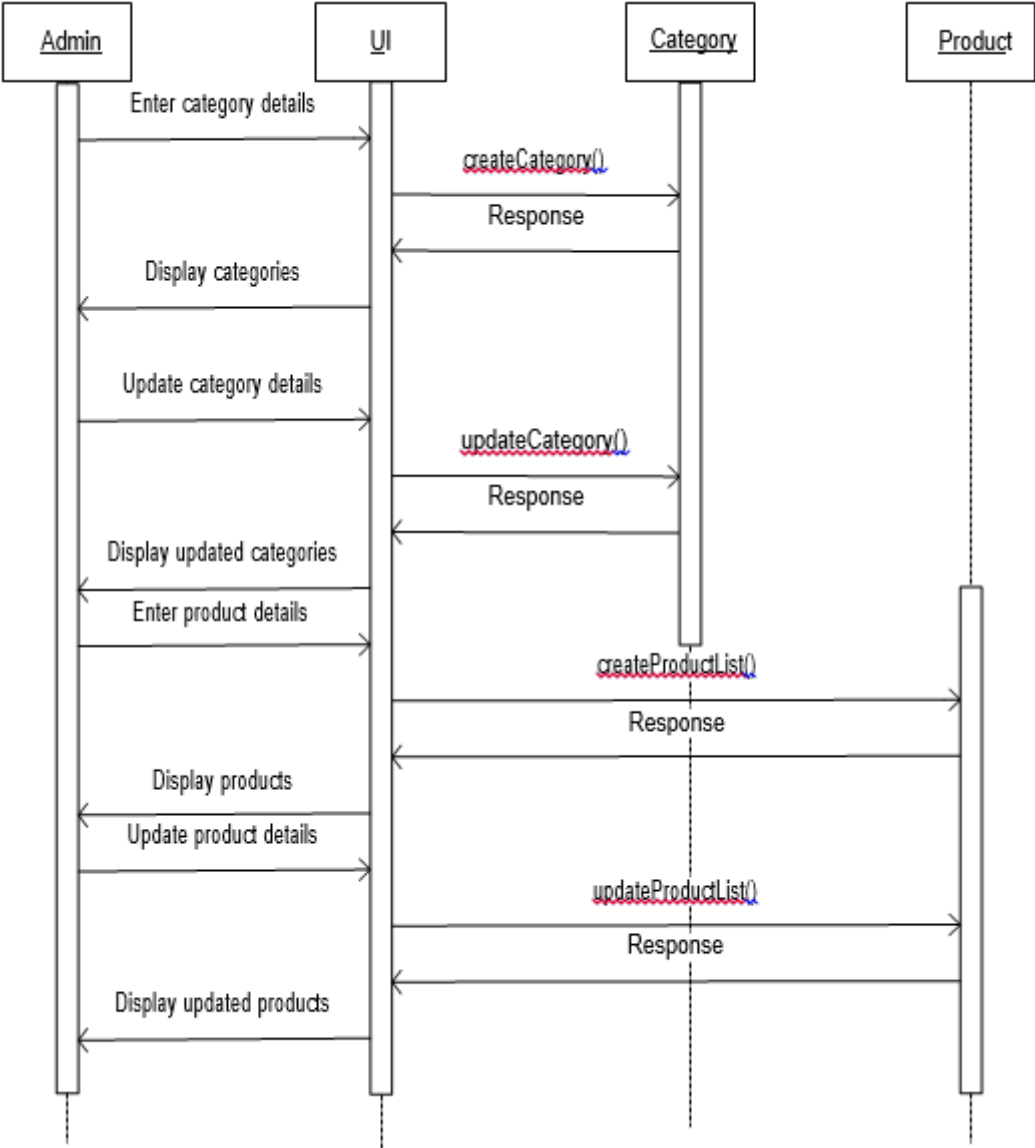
Admin

UI

Category

Product

Enter category details

createCategory()

Response

Display categories

Update category details

updateCategory()

Response

Display updated categories

Enter product details

createProductList()

Response

Display products

Update product details

updateProductList()

Response

Display updated products